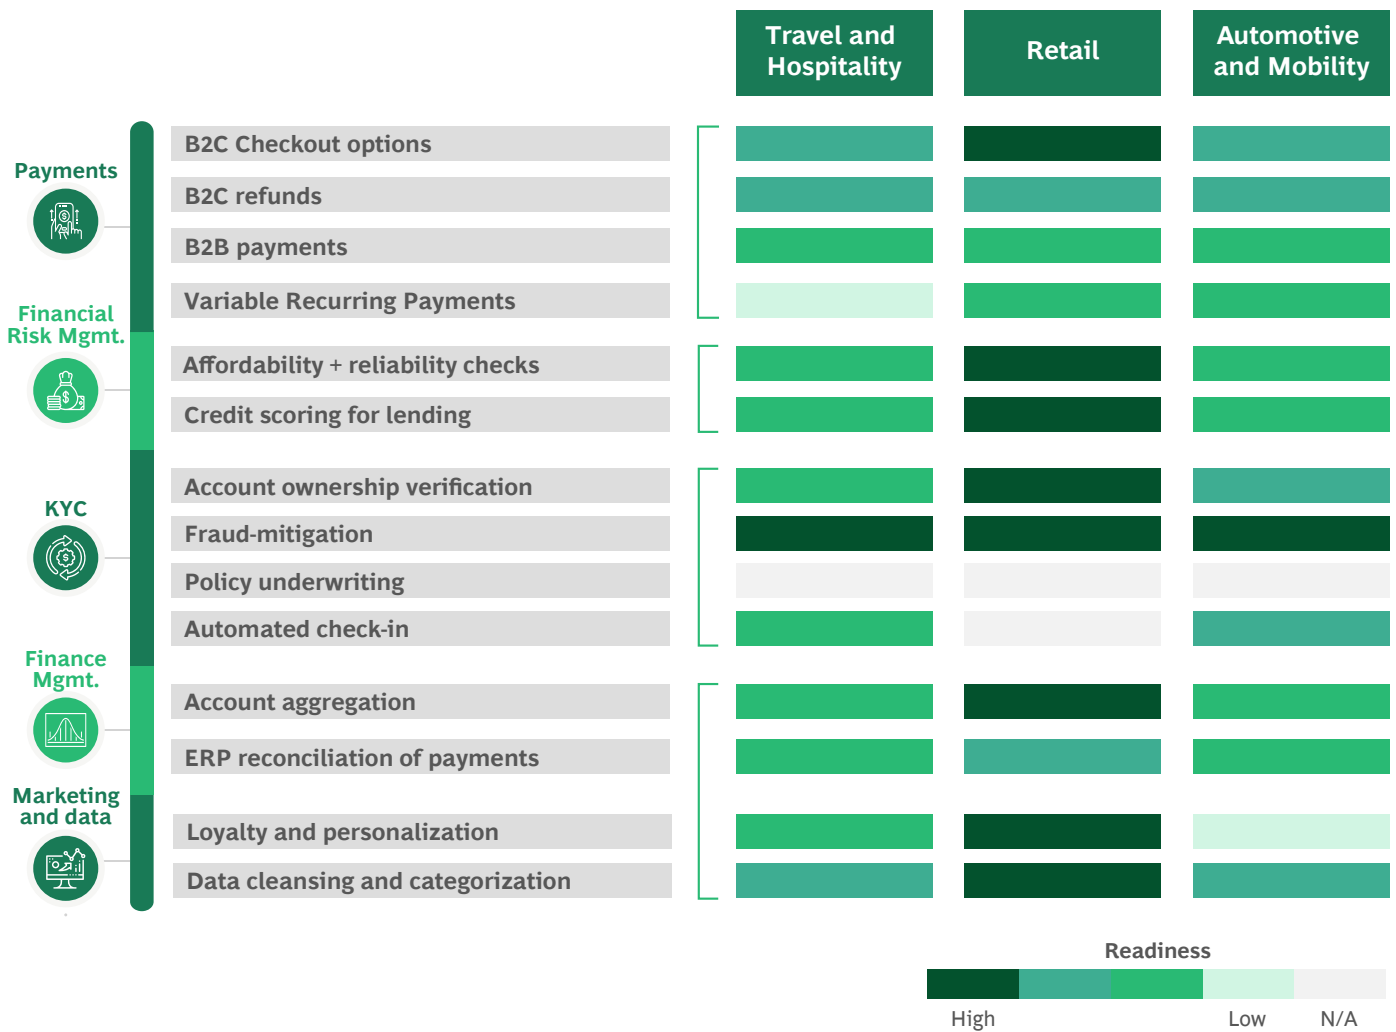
Travel and Hospitality

Retail

Automotive and Mobility

Payments

B2C Checkout options

B2C refunds

B2B payments

Variable Recurring Payments

Financial Risk Mgmt.

Affordability + reliability checks

Credit scoring for lending

KYC

Account ownership verification

Fraud-mitigation

Policy underwriting

Automated check-in

Finance Mgmt.

Account aggregation

ERP reconciliation of payments

Marketing and data

Loyalty and personalization

Data cleansing and categorization

Readiness

High

Low

N/A